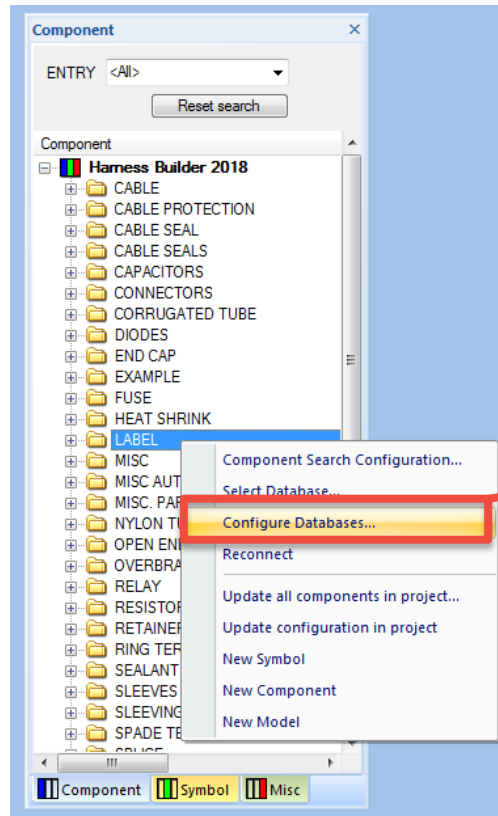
Component ×

ENTRY <All>

Reset search

Component

Harness Builder 2018
CABLE
CABLE PROTECTION
CABLE SEAL
CABLE SEALS
CAPACITORS
CONNECTORS
CORRUGATED TUBE
DIODES
END CAP
EXAMPLE
FUSE
HEAT SHRINK
LABEL
MISC
MISC AUT
MISC. PAF
NYLON TU
OPEN ENI
OVERBRA
RELAY
RESISTOF
RETAINEF
RING TER
SEALANT
SLEEVES
SLEEVING
SPADE TE
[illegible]

Component Search Configuration...
Select Database...
Configure Databases...
Reconnect
Update all components in project...
Update configuration in project
New Symbol
New Component
New Model

Component Symbol Misc